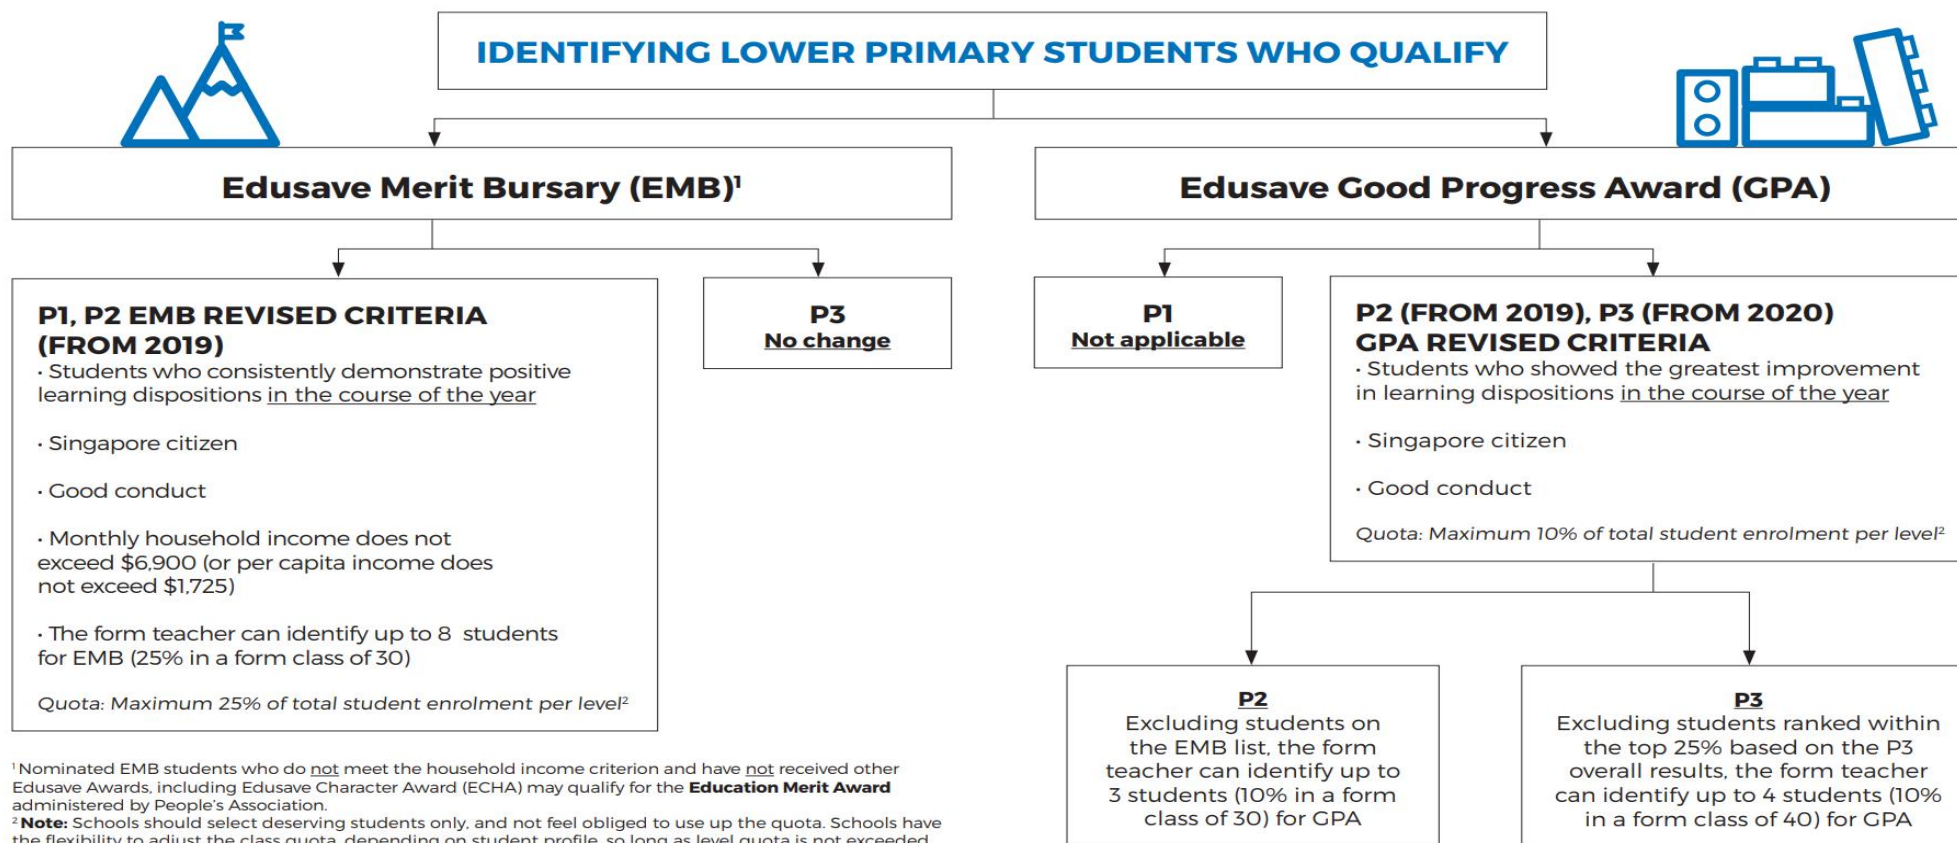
IDENTIFYING LOWER PRIMARY STUDENTS WHO QUALIFY

Edusave Merit Bursary (EMB)$^1$

Edusave Good Progress Award (GPA)

P1, P2 EMB REVISED CRITERIA (FROM 2019)
· Students who consistently demonstrate positive learning dispositions in the course of the year

· Singapore citizen

· Good conduct

· Monthly household income does not exceed \$6,900 (or per capita income does not exceed \$1,725)

· The form teacher can identify up to 8 students for EMB (25% in a form class of 30)

Quota: Maximum 25% of total student enrolment per level$^2$

P3
No change

P1
Not applicable

P2 (FROM 2019), P3 (FROM 2020) GPA REVISED CRITERIA
· Students who showed the greatest improvement in learning dispositions in the course of the year

· Singapore citizen

· Good conduct

Quota: Maximum 10% of total student enrolment per level$^2$

P2
Excluding students on the EMB list, the form teacher can identify up to 3 students (10% in a form class of 30) for GPA

P3
Excluding students ranked within the top 25% based on the P3 overall results, the form teacher can identify up to 4 students (10% in a form class of 40) for GPA

$^1$Nominated EMB students who do not meet the household income criterion and have not received other Edusave Awards, including Edusave Character Award (ECHA) may qualify for the Education Merit Award administered by People's Association.
$^2$Note: Schools should select deserving students only, and not feel obliged to use up the quota. Schools have the flexibility to adjust the class quota, depending on student profile, so long as level quota is not exceeded.